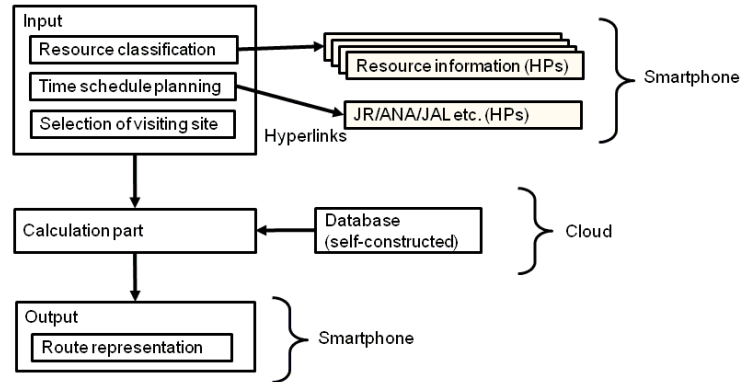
Input
Resource classification
Time schedule planning
Selection of visiting site
Resource information (HPs)
JR/ANA/JAL etc. (HPs)
Hyperlinks
Smartphone
Calculation part
Database (self-constructed)
Cloud
Output
Route representation
Smartphone